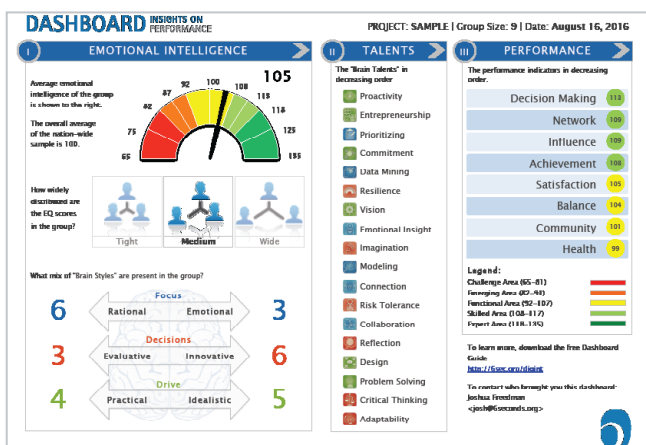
DASHBOARD INSIGHTS ON PERFORMANCE

PROJECT: SAMPLE | Group Size: 9 | Date: August 16, 2016

I EMOTIONAL INTELLIGENCE

Average emotional intelligence of the group is shown to the right.

The overall average of the nation-wide sample is 100.

65 75 82 87 92 100 108 113 118 125 135

105

How widely distributed are the EQ scores in the group?

Tight Medium Wide

What mix of "Brain Styles" are present in the group?

Focus
6 Rational Emotional 3
Decisions
3 Evaluative Innovative 6
Drive
4 Practical Idealistic 5

II TALENTS

The "Brain Talents" in decreasing order

Proactivity
Entrepreneurship
Prioritizing
Commitment
Data Mining
Resilience
Vision
Emotional Insight
Imagination
Modeling
Connection
Risk Tolerance
Collaboration
Reflection
Design
Problem Solving
Critical Thinking
Adaptability

III PERFORMANCE

The performance indicators in decreasing order.

Decision Making 112
Network 109
Influence 109
Achievement 108
Satisfaction 105
Balance 104
Community 101
Health 99

Legend:
Challenge Area (65-81)
Emerging Area (82-91)
Functional Area (92-107)
Skilled Area (108-117)
Expert Area (118-135)

To learn more, download the free Dashboard Guide:
http://6sec.org/dbgint

To contact who brought you this dashboard:
Joshua Freedman
<josh@6seconds.org>